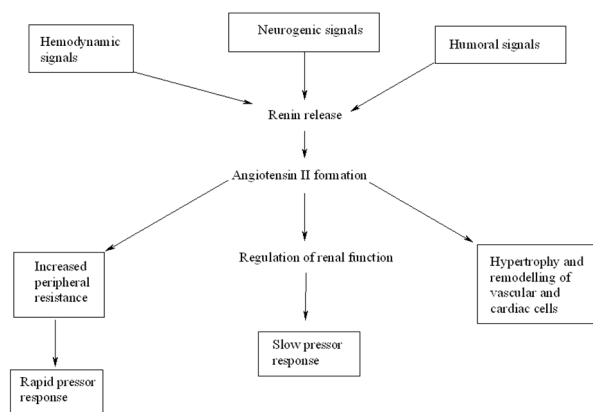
Hemodynamic signals

Neurogenic signals

Humoral signals

Renin release

Angiotensin II formation

Increased peripheral resistance

Regulation of renal function

Hypertrophy and remodelling of vascular and cardiac cells

Slow pressor response

Rapid pressor response